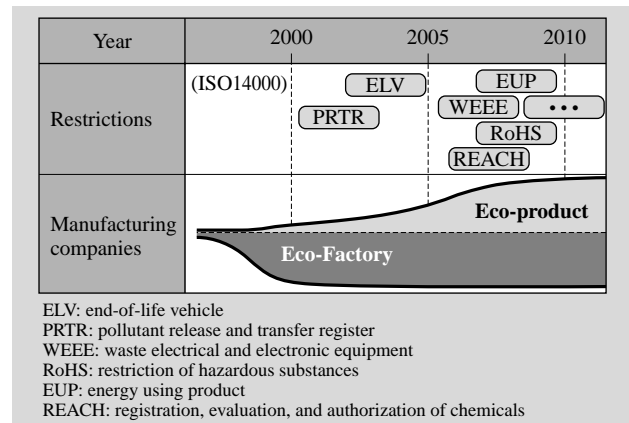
Year
2000
2005
2010
Restrictions
(ISO14000)
ELV
PRTR
EUP
WEEE
•••
RoHS
REACH
Manufacturing companies
Eco-product
Eco-Factory

ELV: end-of-life vehicle
PRTR: pollutant release and transfer register
WEEE: waste electrical and electronic equipment
RoHS: restriction of hazardous substances
EUP: energy using product
REACH: registration, evaluation, and authorization of chemicals